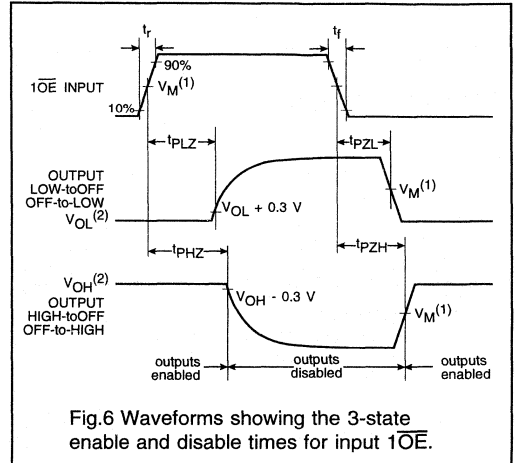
$t_r$

$t_f$

90%

$1\overline{OE}$ INPUT

$V_M^{(1)}$

10%

$t_{PLZ}$

$t_{PZL}$

OUTPUT LOW-toOFF OFF-to-LOW

$V_M^{(1)}$

$V_{OL}^{(2)}$

$V_{OL}$ + 0.3 V

$t_{PHZ}$

$t_{PZH}$

$V_{OH}^{(2)}$

OUTPUT HIGH-toOFF OFF-to-HIGH

$V_{OH}$ - 0.3 V

$V_M^{(1)}$

outputs enabled

outputs disabled

outputs enabled

Fig.6 Waveforms showing the 3-state enable and disable times for input $1\overline{OE}$.